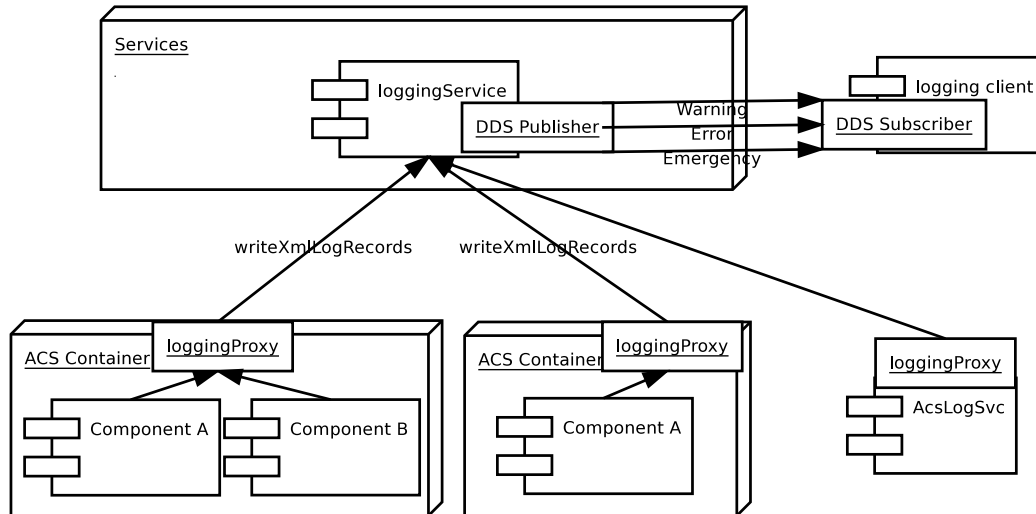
Services

loggingService

DDS Publisher

Warning
Error
Emergency

logging client

DDS Subscriber

writeXmlLogRecords

writeXmlLogRecords

ACS Container

loggingProxy

Component A

Component B

ACS Container

loggingProxy

Component A

loggingProxy

AcsLogSvc